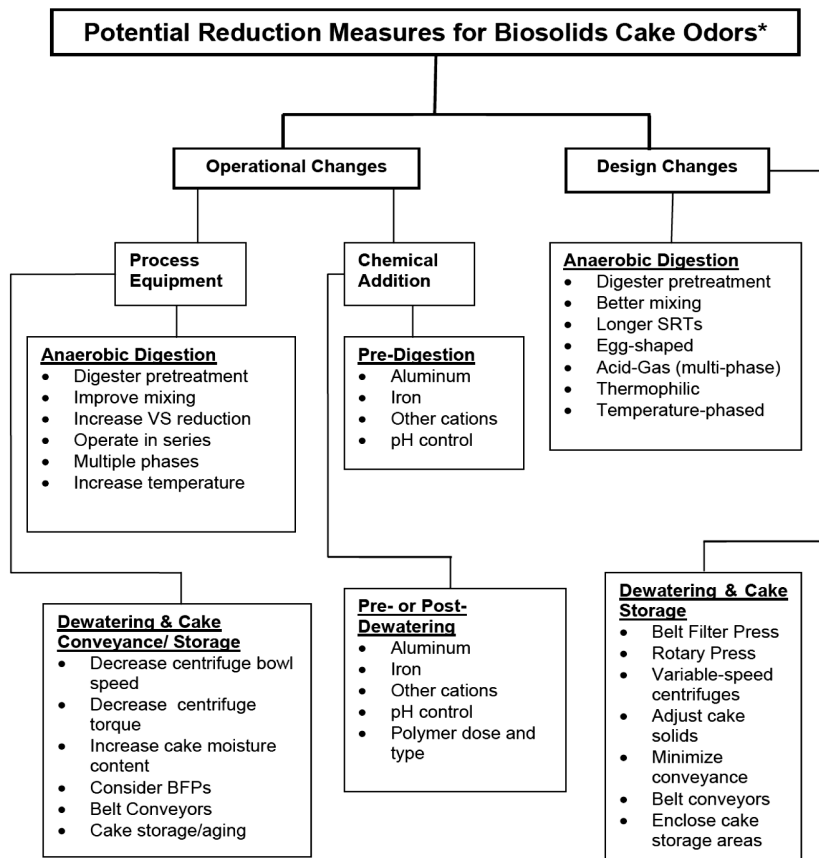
Potential Reduction Measures for Biosolids Cake Odors*

Operational Changes

Design Changes

Process Equipment

Chemical Addition

Anaerobic Digestion
- Digester pretreatment
- Improve mixing
- Increase VS reduction
- Operate in series
- Multiple phases
- Increase temperature

Dewatering & Cake Conveyance/ Storage
- Decrease centrifuge bowl speed
- Decrease centrifuge torque
- Increase cake moisture content
- Consider BFPs
- Belt Conveyors
- Cake storage/aging

Pre-Digestion
- Aluminum
- Iron
- Other cations
- pH control

Pre- or Post-Dewatering
- Aluminum
- Iron
- Other cations
- pH control
- Polymer dose and type

Anaerobic Digestion
- Digester pretreatment
- Better mixing
- Longer SRTs
- Egg-shaped
- Acid-Gas (multi-phase)
- Thermophilic
- Temperature-phased

Dewatering & Cake Storage
- Belt Filter Press
- Rotary Press
- Variable-speed centrifuges
- Adjust cake solids
- Minimize conveyance
- Belt conveyors
- Enclose cake storage areas